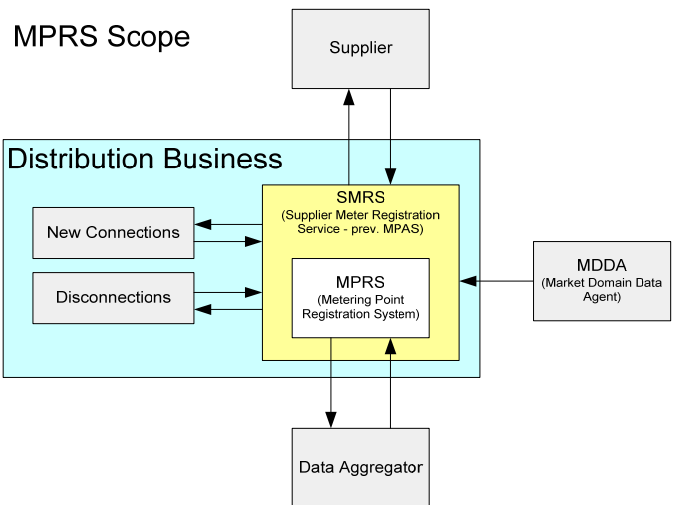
MPRS Scope

Supplier

Distribution Business

SMRS
(Supplier Meter Registration Service - prev. MPAS)

New Connections

Disconnections

MPRS
(Metering Point Registration System)

MDDA
(Market Domain Data Agent)

Data Aggregator